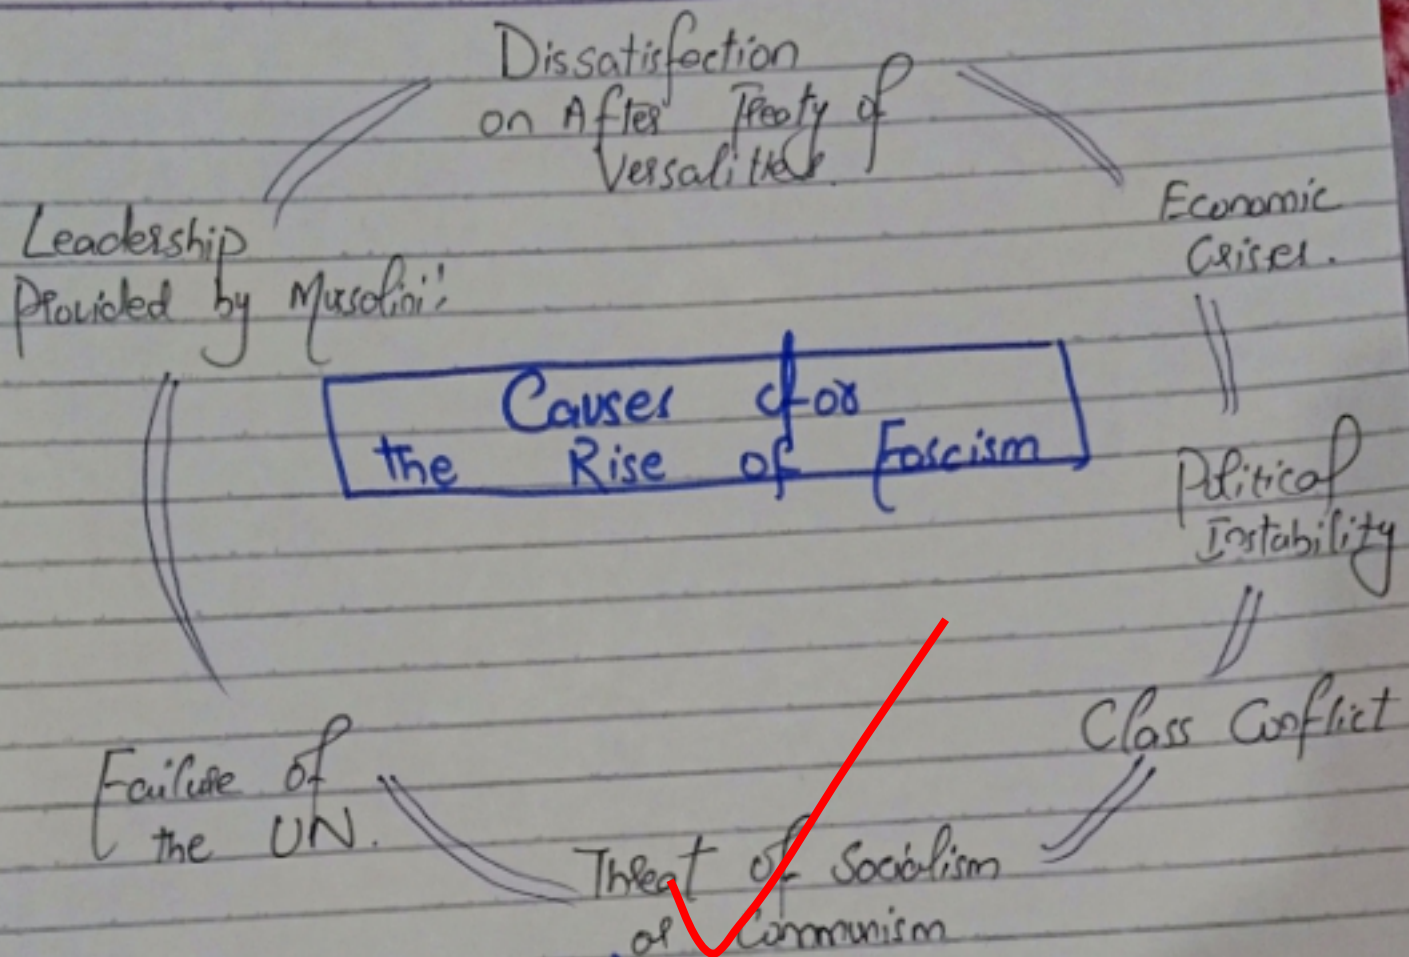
Dissatisfaction on After Treaty of Versailles.

Economic Crises.

Political Instability

Class Conflict

Threat of Socialism or Communism

Failure of the UN.

Leadership Provided by Mussolini!

Causes for the Rise of Fascism